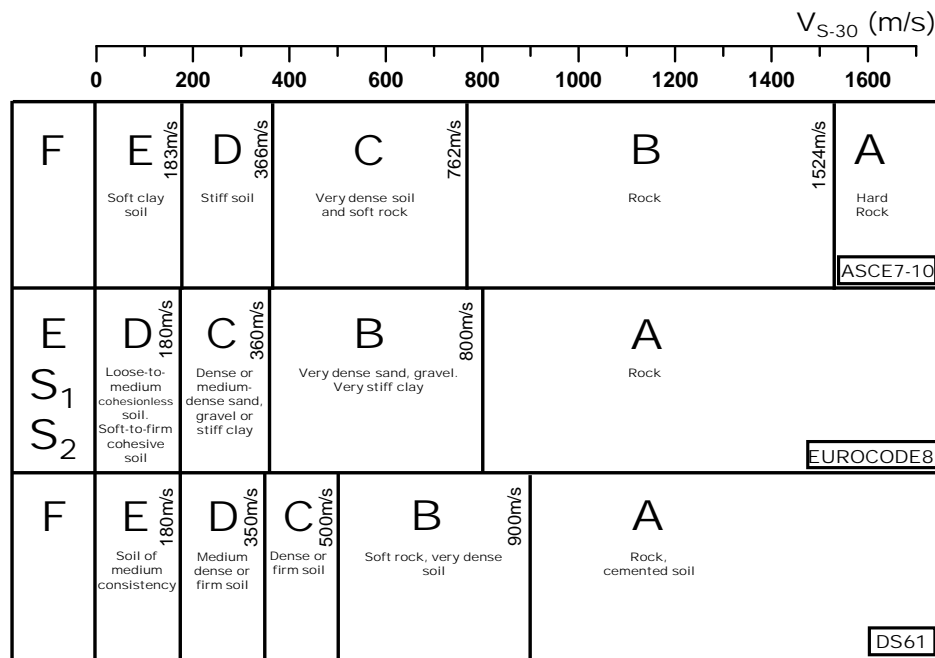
$V_{S\text{-}30}$ (m/s)

0 200 400 600 800 1000 1200 1400 1600

F

E 183m/s
Soft clay soil

D 366m/s
Stiff soil

C 762m/s
Very dense soil and soft rock

B 1524m/s
Rock

A
Hard Rock

ASCE7-10

E
$S_1$
$S_2$

D 180m/s
Loose-to-medium cohesionless soil. Soft-to-firm cohesive soil

C 360m/s
Dense or medium-dense sand, gravel or stiff clay

B 800m/s
Very dense sand, gravel. Very stiff clay

A
Rock

EUROCODE8

F

E 180m/s
Soil of medium consistency

D 350m/s
Medium dense or firm soil

C 500m/s
Dense or firm soil

B 900m/s
Soft rock, very dense soil

A
Rock, cemented soil

DS61